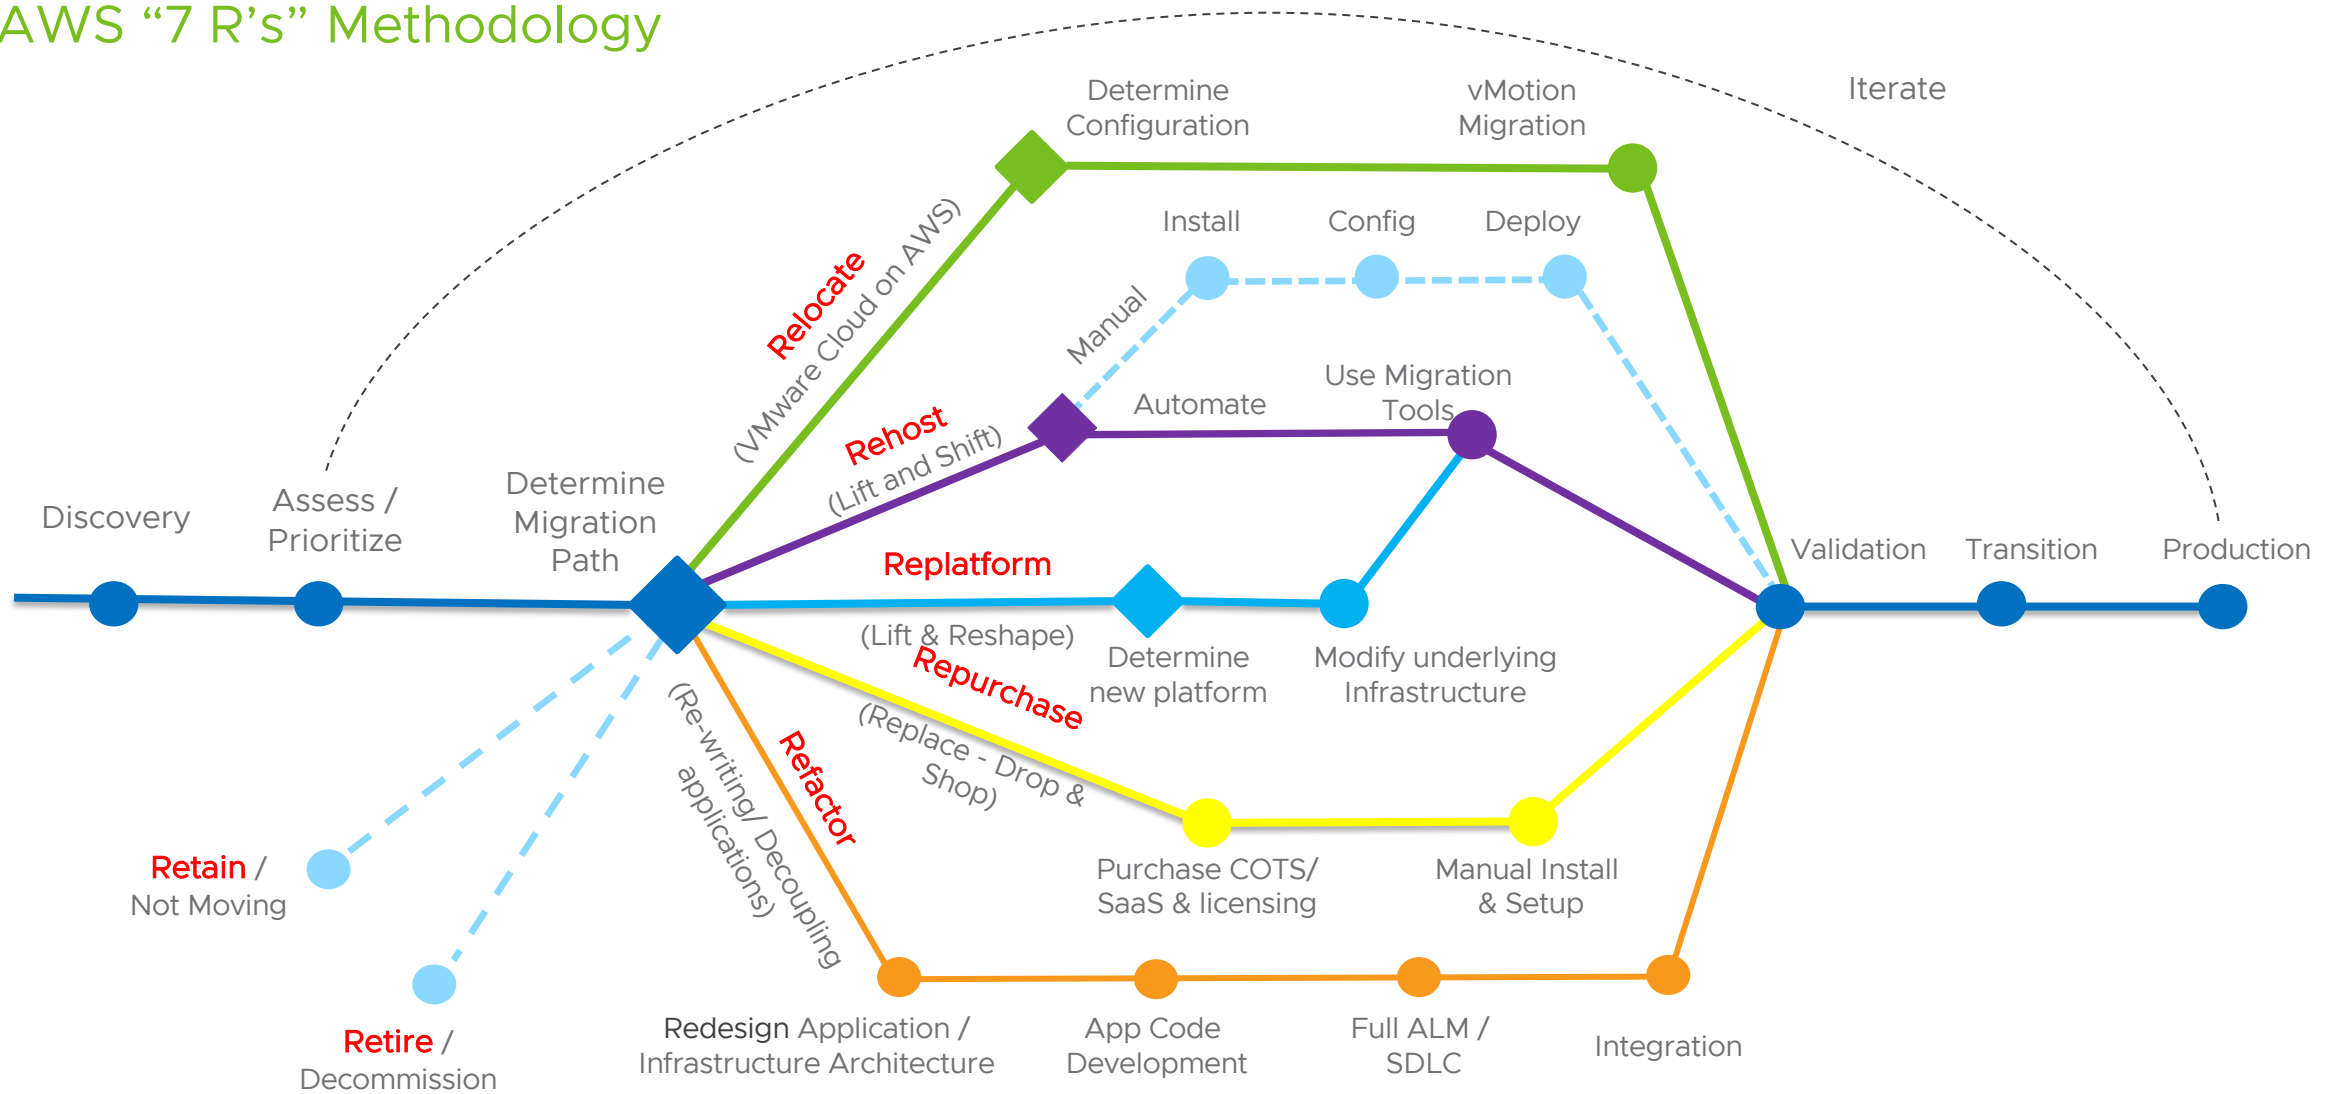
AWS "7 R's" Methodology

Iterate

Discovery

Assess / Prioritize

Determine Migration Path

Relocate (VMware Cloud on AWS)

Determine Configuration

vMotion Migration

Manual

Install

Config

Deploy

Rehost (Lift and Shift)

Automate

Use Migration Tools

Replatform

(Lift & Reshape)

Determine new platform

Modify underlying Infrastructure

Repurchase (Replace - Drop & Shop)

Purchase COTS/ SaaS & licensing

Manual Install & Setup

Refactor (Re-writing/ Decoupling applications)

Redesign Application / Infrastructure Architecture

App Code Development

Full ALM / SDLC

Integration

Validation

Transition

Production

Retain / Not Moving

Retire / Decommission